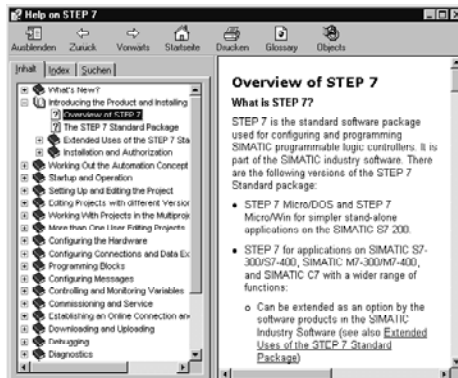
Help on STEP 7

Ausblenden Zurück Vorwärts Startseite Drucken Glossary Objects

Inhalt Index Suchen

What's New?
Introducing the Product and Installing
Overview of STEP 7
The STEP 7 Standard Package
Extended Uses of the STEP 7 Sta
Installation and Authorization
Working Out the Automation Concept
Startup and Operation
Setting Up and Editing the Project
Editing Projects with different Versior
Working With Projects in the Multiproj
More than One User Editing Projects
Configuring the Hardware
Configuring Connections and Data Ex
Programming Blocks
Configuring Messages
Controlling and Monitoring Variables
Commissioning and Service
Establishing an Online Connection an
Downloading and Uploading
Debugging
Diagnostics

Overview of STEP 7

What is STEP 7?

STEP 7 is the standard software package used for configuring and programming SIMATIC programmable logic controllers. It is part of the SIMATIC industry software. There are the following versions of the STEP 7 Standard package:

• STEP 7 Micro/DOS and STEP 7 Micro/Win for simpler stand-alone applications on the SIMATIC S7 200.

• STEP 7 for applications on SIMATIC S7-300/S7-400, SIMATIC M7-300/M7-400, and SIMATIC C7 with a wider range of functions:

o Can be extended as an option by the software products in the SIMATIC Industry Software (see also Extended Uses of the STEP 7 Standard Package)